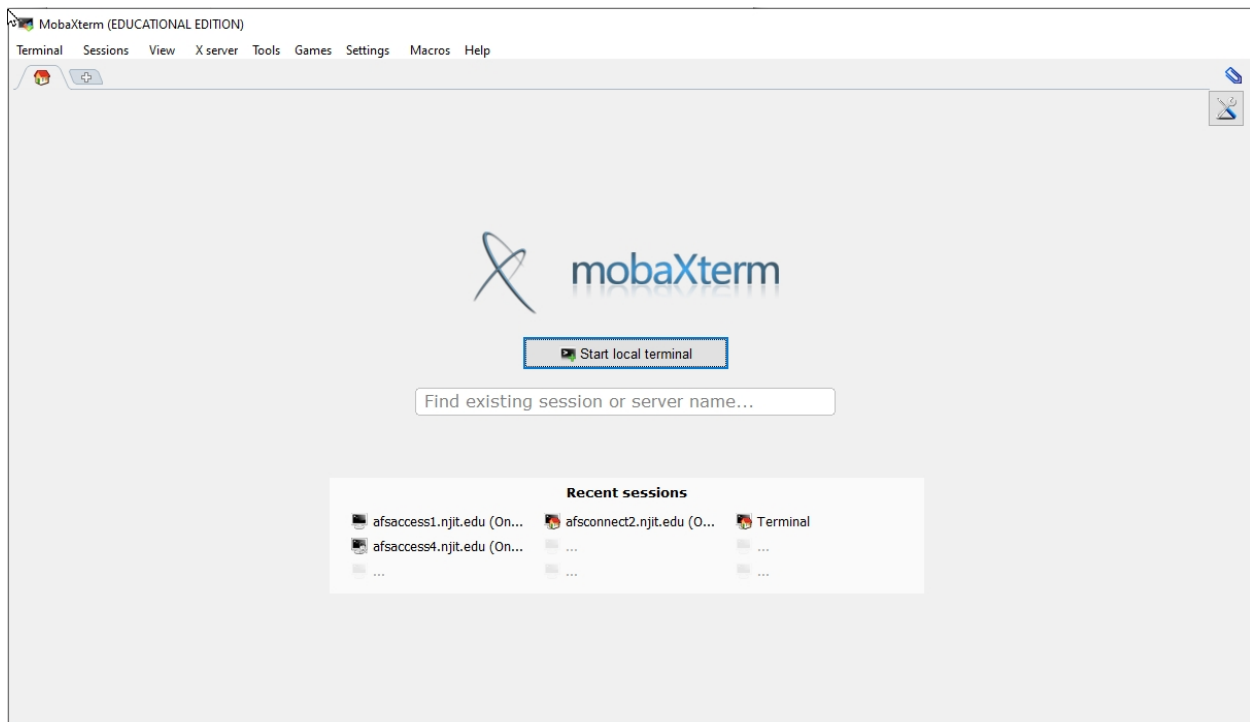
MobaXterm (EDUCATIONAL EDITION)

Terminal Sessions View X server Tools Games Settings Macros Help

mobaXterm

Start local terminal

Find existing session or server name...

Recent sessions

afsaccess1.njit.edu (On...
afsconnect2.njit.edu (O...
Terminal
afsaccess4.njit.edu (On...
...
...
...
...
...